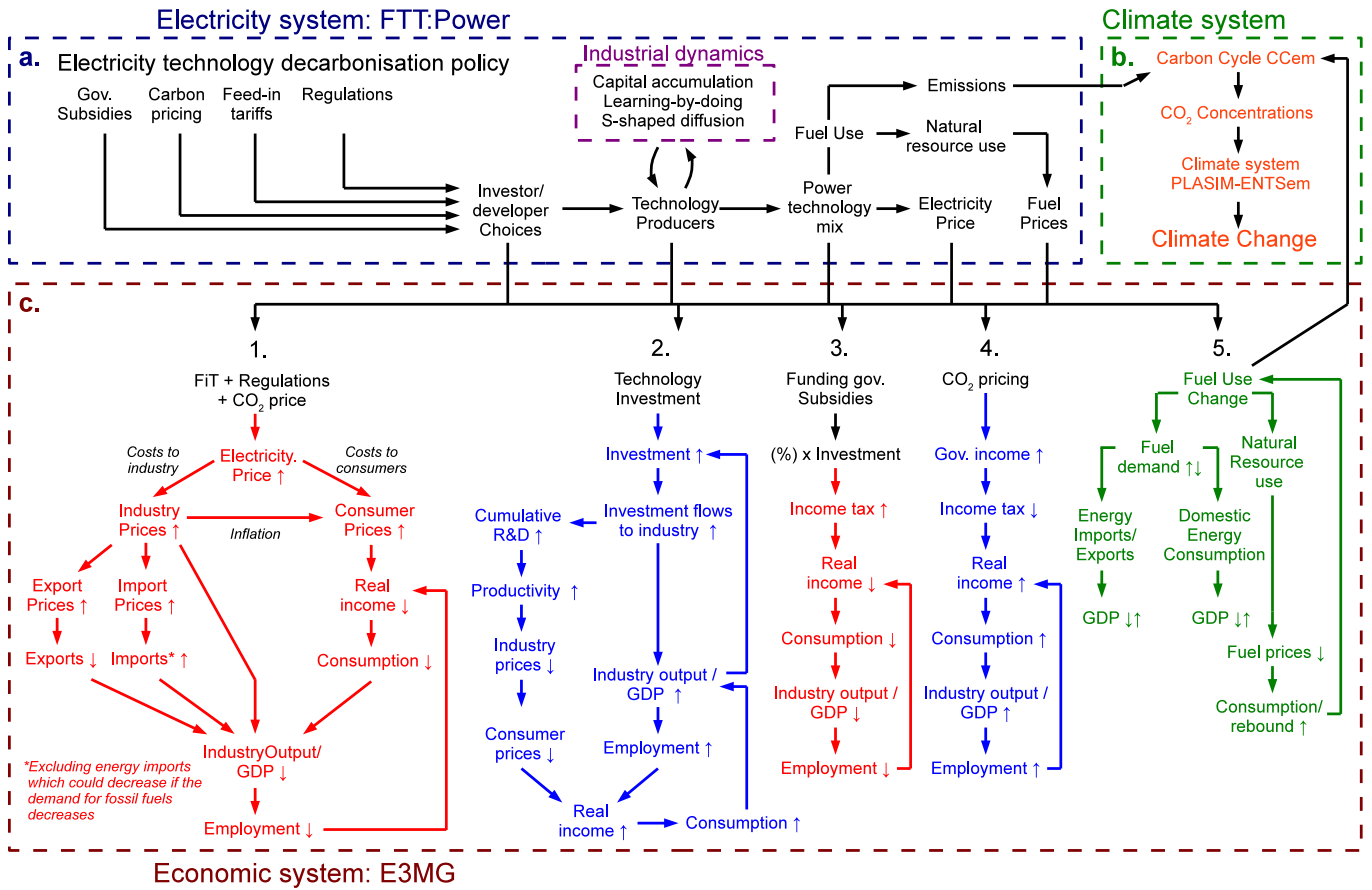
Electricity system: FTT:Power

a. Electricity technology decarbonisation policy

Gov. Subsidies

Carbon pricing

Feed-in tariffs

Regulations

Industrial dynamics
Capital accumulation
Learning-by-doing
S-shaped diffusion

Emissions

Fuel Use

Natural resource use

Investor/ developer Choices

Technology Producers

Power technology mix

Electricity Price

Fuel Prices

Climate system

b. Carbon Cycle CCem

$CO_2$ Concentrations

Climate system PLASIM-ENTSem

Climate Change

c.

1.
FiT + Regulations + $CO_2$ price

Costs to industry

Electricity. Price ↑

Costs to consumers

Industry Prices ↑

Inflation

Consumer Prices ↑

Export Prices ↑

Import Prices ↑

Real income ↓

Exports ↓

Imports* ↑

Consumption ↓

IndustryOutput/ GDP ↓

*Excluding energy imports which could decrease if the demand for fossil fuels decreases

Employment ↓

2.
Technology Investment

Investment ↑

Investment flows to industry ↑

Cumulative R&D ↑

Productivity ↑

Industry prices ↓

Industry output / GDP ↑

Consumer prices ↓

Employment ↑

Real income ↑

Consumption ↑

3.
Funding gov. Subsidies

(%) x Investment

Income tax ↑

Real income ↓

Consumption ↓

Industry output / GDP ↓

Employment ↓

4.
$CO_2$ pricing

Gov. income ↑

Income tax ↓

Real income ↑

Consumption ↑

Industry output / GDP ↑

Employment ↑

5.
Fuel Use Change

Fuel demand ↑↓

Natural Resource use

Energy Imports/ Exports

Domestic Energy Consumption

GDP ↓↑

GDP ↓↑

Fuel prices ↓

Consumption/ rebound ↑

Economic system: E3MG